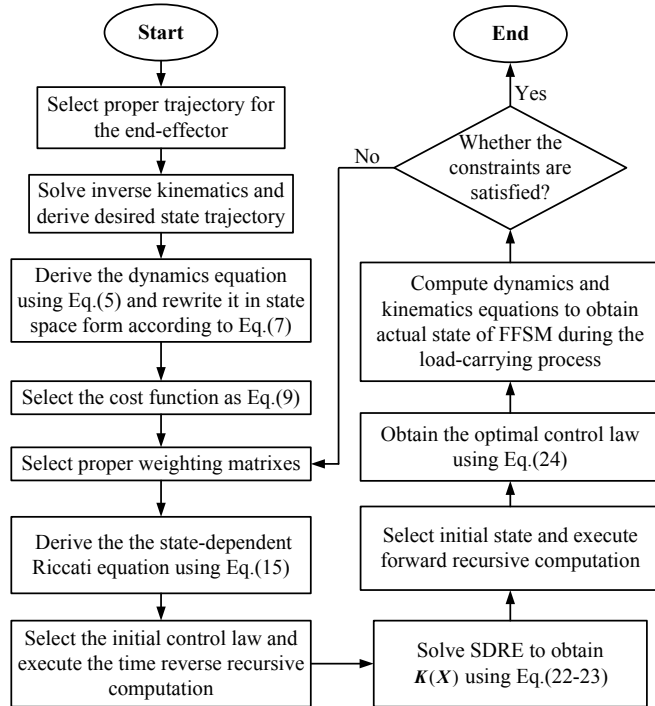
Start

Select proper trajectory for the end-effector

Solve inverse kinematics and derive desired state trajectory

Derive the dynamics equation using Eq.(5) and rewrite it in state space form according to Eq.(7)

Select the cost function as Eq.(9)

Select proper weighting matrixes

Derive the the state-dependent Riccati equation using Eq.(15)

Select the initial control law and execute the time reverse recursive computation

Solve SDRE to obtain $\boldsymbol{K}(\boldsymbol{X})$ using Eq.(22-23)

Select initial state and execute forward recursive computation

Obtain the optimal control law using Eq.(24)

Compute dynamics and kinematics equations to obtain actual state of FFSM during the load-carrying process

Whether the constraints are satisfied?

No

Yes

End